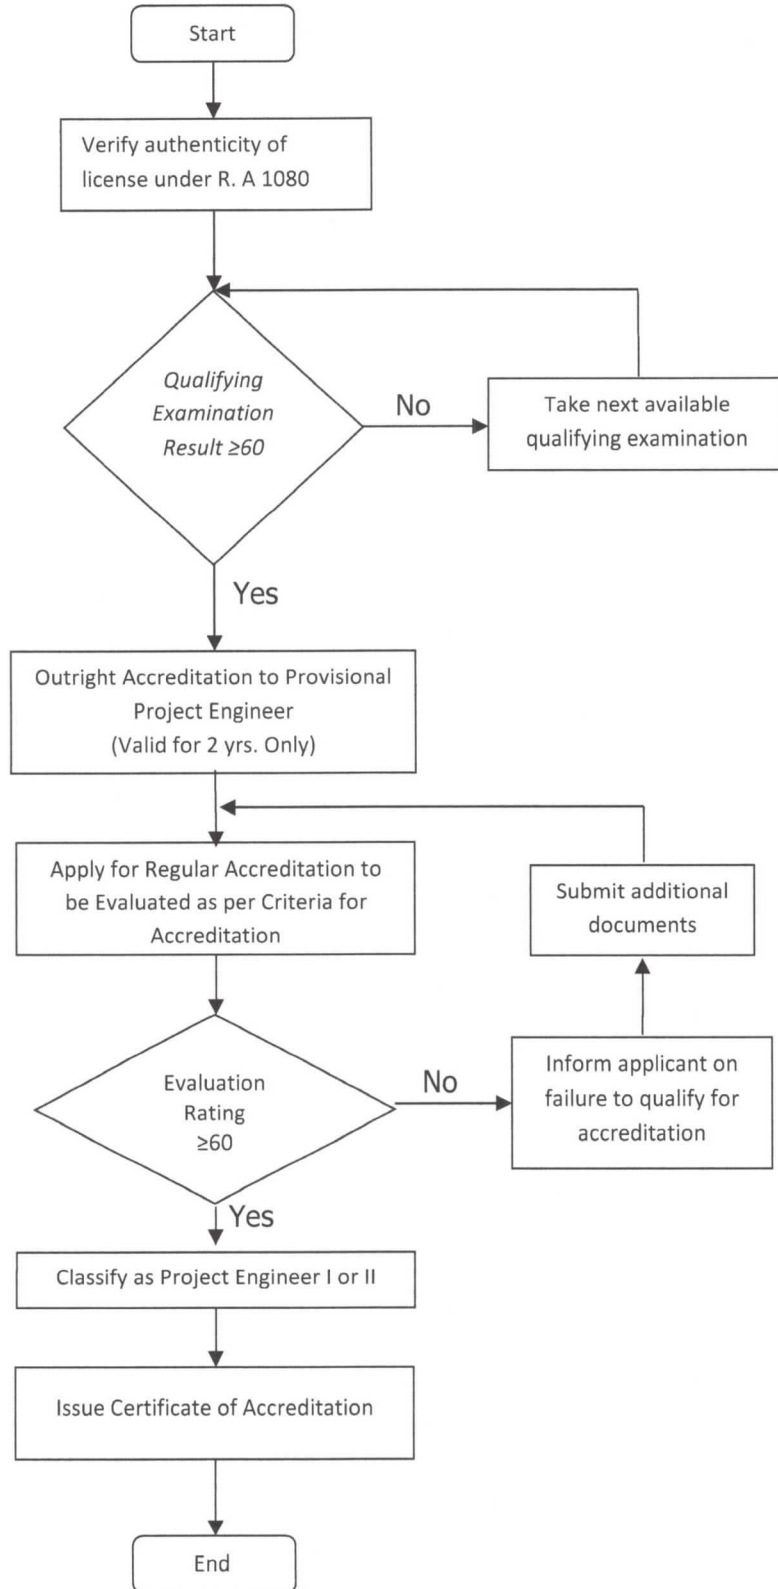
Start

Verify authenticity of license under R. A 1080

Qualifying Examination Result ≥60

No

Take next available qualifying examination

Yes

Outright Accreditation to Provisional Project Engineer (Valid for 2 yrs. Only)

Apply for Regular Accreditation to be Evaluated as per Criteria for Accreditation

Submit additional documents

Evaluation Rating ≥60

No

Inform applicant on failure to qualify for accreditation

Yes

Classify as Project Engineer I or II

Issue Certificate of Accreditation

End